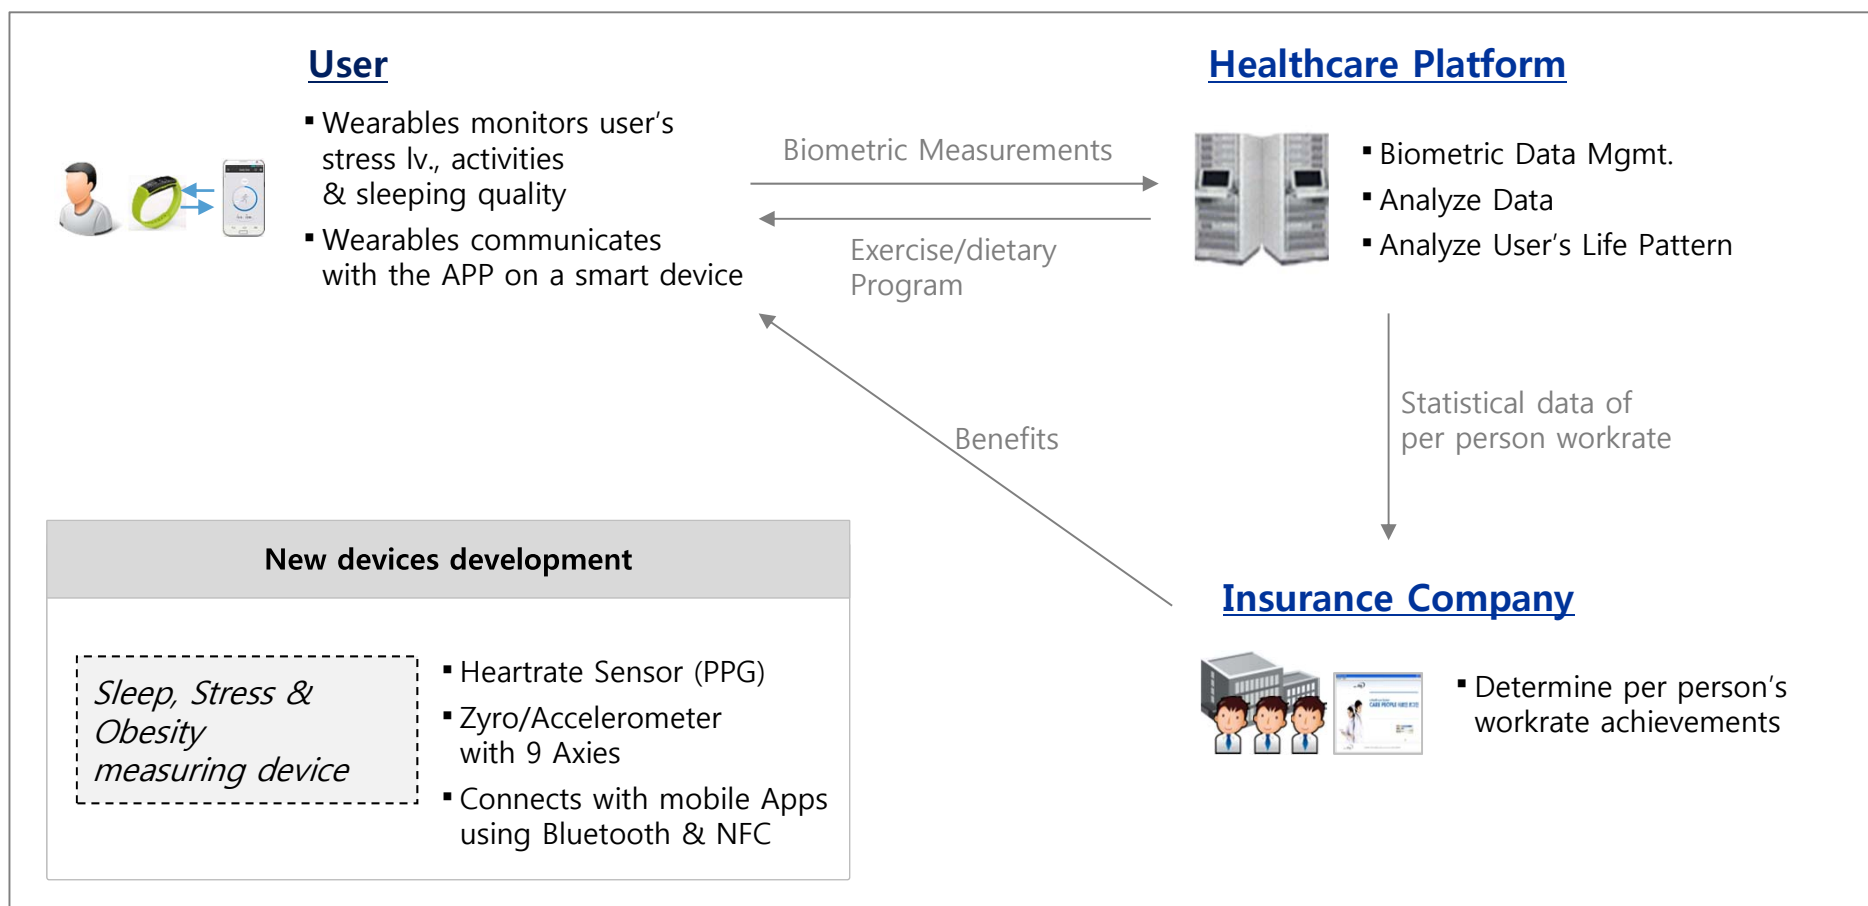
User

▪ Wearables monitors user's stress lv., activities & sleeping quality

▪ Wearables communicates with the APP on a smart device

Biometric Measurements

Exercise/dietary Program

Healthcare Platform

▪ Biometric Data Mgmt.

▪ Analyze Data

▪ Analyze User's Life Pattern

Statistical data of per person workrate

Benefits

Insurance Company

▪ Determine per person's workrate achievements

New devices development

Sleep, Stress & Obesity measuring device

▪ Heartrate Sensor (PPG)

▪ Zyro/Accelerometer with 9 Axies

▪ Connects with mobile Apps using Bluetooth & NFC